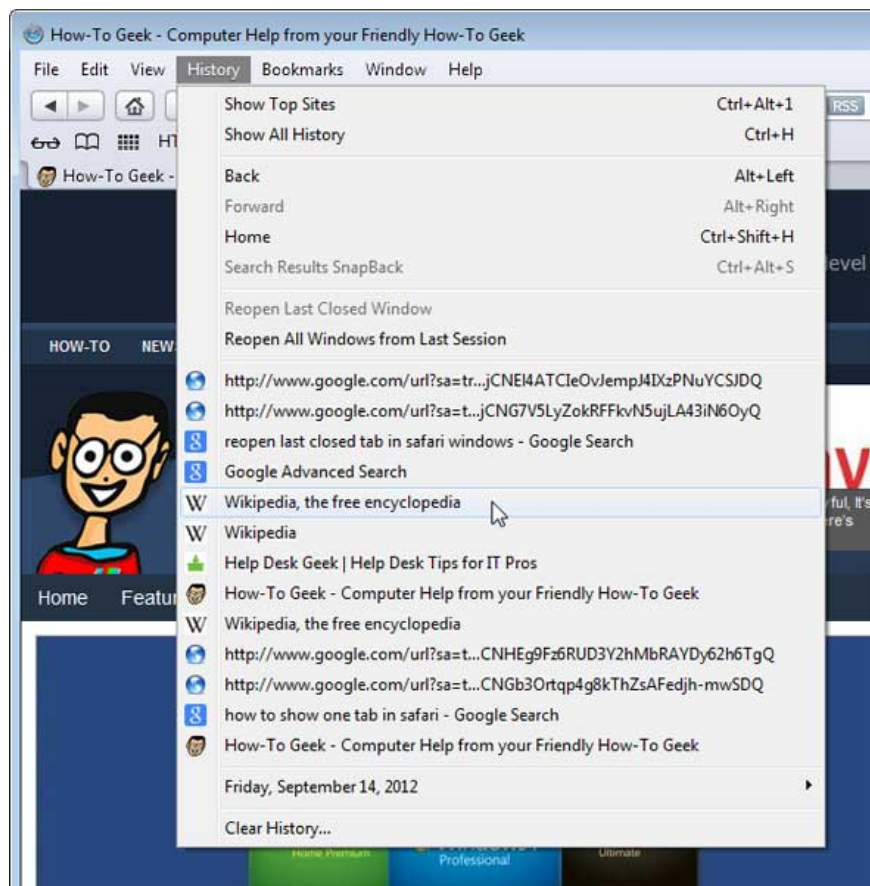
How-To Geek - Computer Help from your Friendly How-To Geek

File Edit View History Bookmarks Window Help

RSS

HT

How-To Geek -

Show Top Sites Ctrl+Alt+1
Show All History Ctrl+H

Back Alt+Left
Forward Alt+Right
Home Ctrl+Shift+H
Search Results SnapBack Ctrl+Alt+S

Reopen Last Closed Window
Reopen All Windows from Last Session

http://www.google.com/url?sa=tr...jCNEl4ATCIeOvJempJ4IXzPNuYCSJDQ
http://www.google.com/url?sa=t...jCNG7V5LyZokRFFkvN5ujLA43iN6OyQ
reopen last closed tab in safari windows - Google Search
Google Advanced Search
Wikipedia, the free encyclopedia
Wikipedia
Help Desk Geek | Help Desk Tips for IT Pros
How-To Geek - Computer Help from your Friendly How-To Geek
Wikipedia, the free encyclopedia
http://www.google.com/url?sa=t...CNHEg9Fz6RUD3Y2hMbRAYDy62h6TgQ
http://www.google.com/url?sa=t...CNGb3Ortqp4g8kThZsAFedjh-mwSDQ
how to show one tab in safari - Google Search
How-To Geek - Computer Help from your Friendly How-To Geek

Friday, September 14, 2012

Clear History...

HOW-TO NEW

Home Featu

level

rful, It's
re's

Home Premium Professional Ultimate